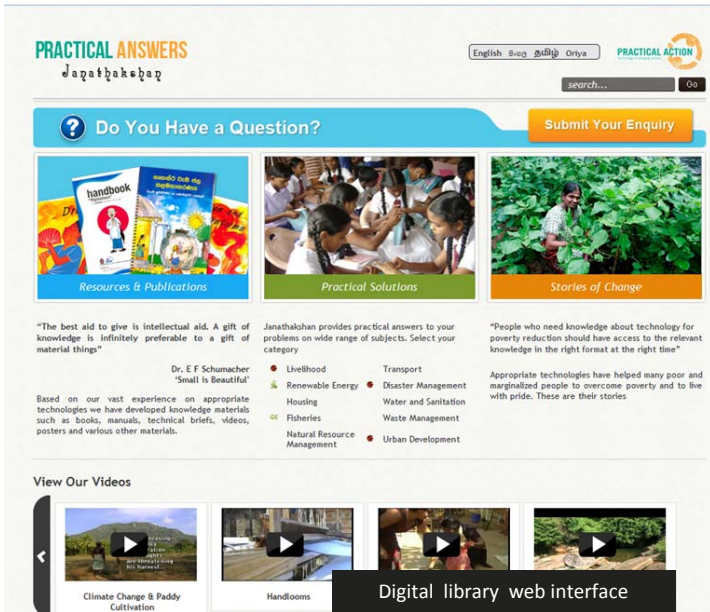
PRACTICAL ANSWERS
Janathakshan

English සිංහල தமிழ் Oriya

PRACTICAL ACTION

search...
Go

Do You Have a Question?

Submit Your Enquiry

handbook

Resources & Publications

Practical Solutions

Stories of Change

"The best aid to give is intellectual aid. A gift of knowledge is infinitely preferable to a gift of material things"

Dr. E F Schumacher
'Small is Beautiful'

Based on our vast experience on appropriate technologies we have developed knowledge materials such as books, manuals, technical briefs, videos, posters and various other materials.

Janathakshan provides practical answers to your problems on wide range of subjects. Select your category

Livelihood
Transport
Renewable Energy
Disaster Management
Housing
Water and Sanitation
Fisheries
Waste Management
Natural Resource Management
Urban Development

"People who need knowledge about technology for poverty reduction should have access to the relevant knowledge in the right format at the right time"

Appropriate technologies have helped many poor and marginalized people to overcome poverty and to live with pride. These are their stories

View Our Videos

Climate Change & Paddy Cultivation

Handlooms

Digital library web interface